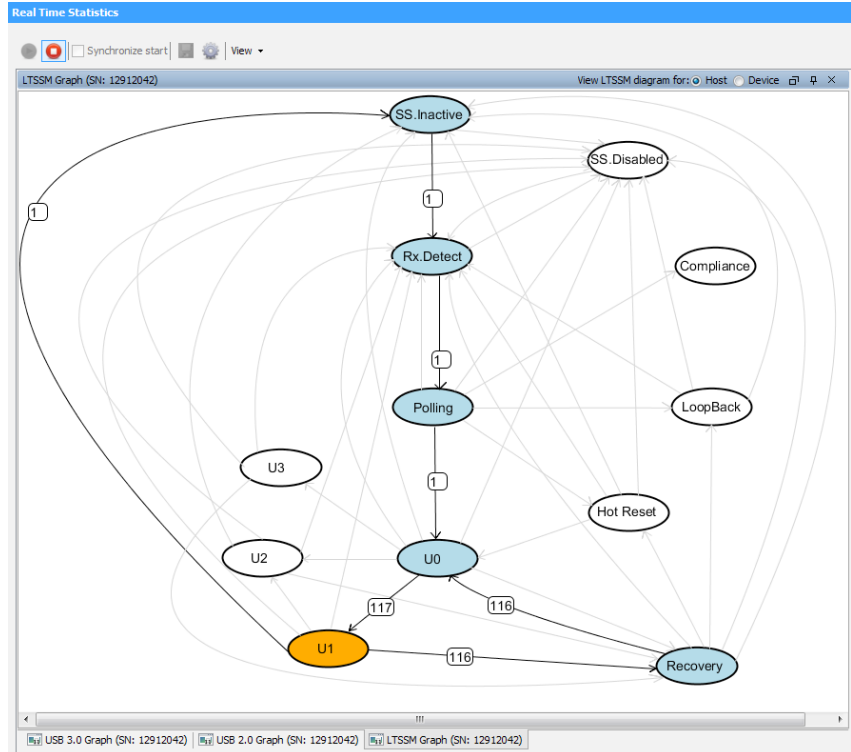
Real Time Statistics

Synchronize start View

LTSSM Graph (SN: 12912042)

View LTSSM diagram for: Host Device

SS.Inactive

1

SS.Disabled

1

Rx.Detect

Compliance

1

Polling

LoopBack

U3

1

Hot Reset

U2

U0

117

116

U1

116

Recovery

USB 3.0 Graph (SN: 12912042) USB 2.0 Graph (SN: 12912042) LTSSM Graph (SN: 12912042)